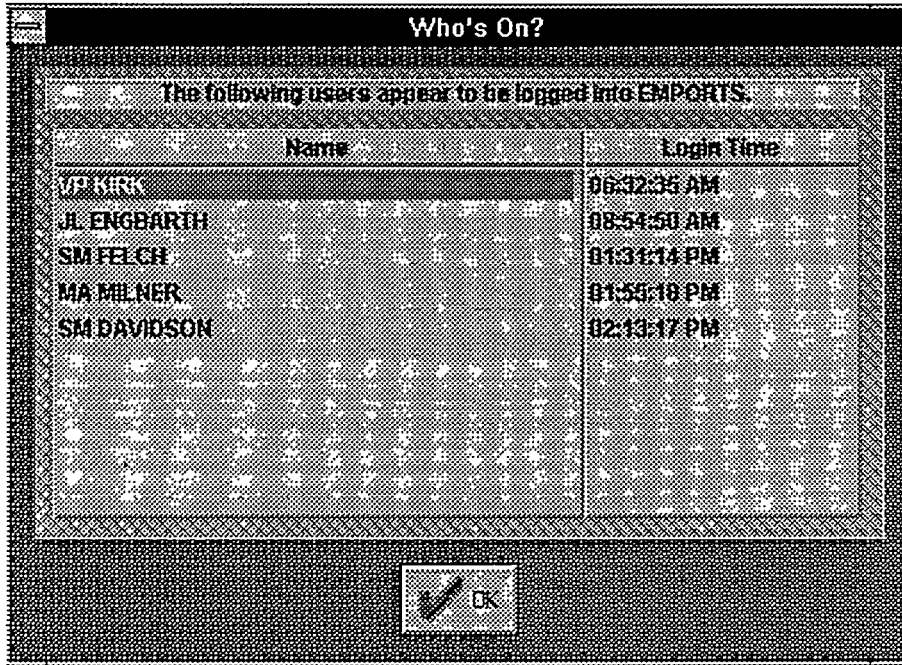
Who's On?

The following users appear to be logged into EMPORTS.

| Name | Login Time |
|---|---|
| VP KIRK | 06:32:35 AM |
| JL ENGBARTH | 08:54:50 AM |
| SM FELCH | 01:31:14 PM |
| MA MILNER | 01:55:18 PM |
| SM DAVIDSON | 02:13:17 PM |

OK